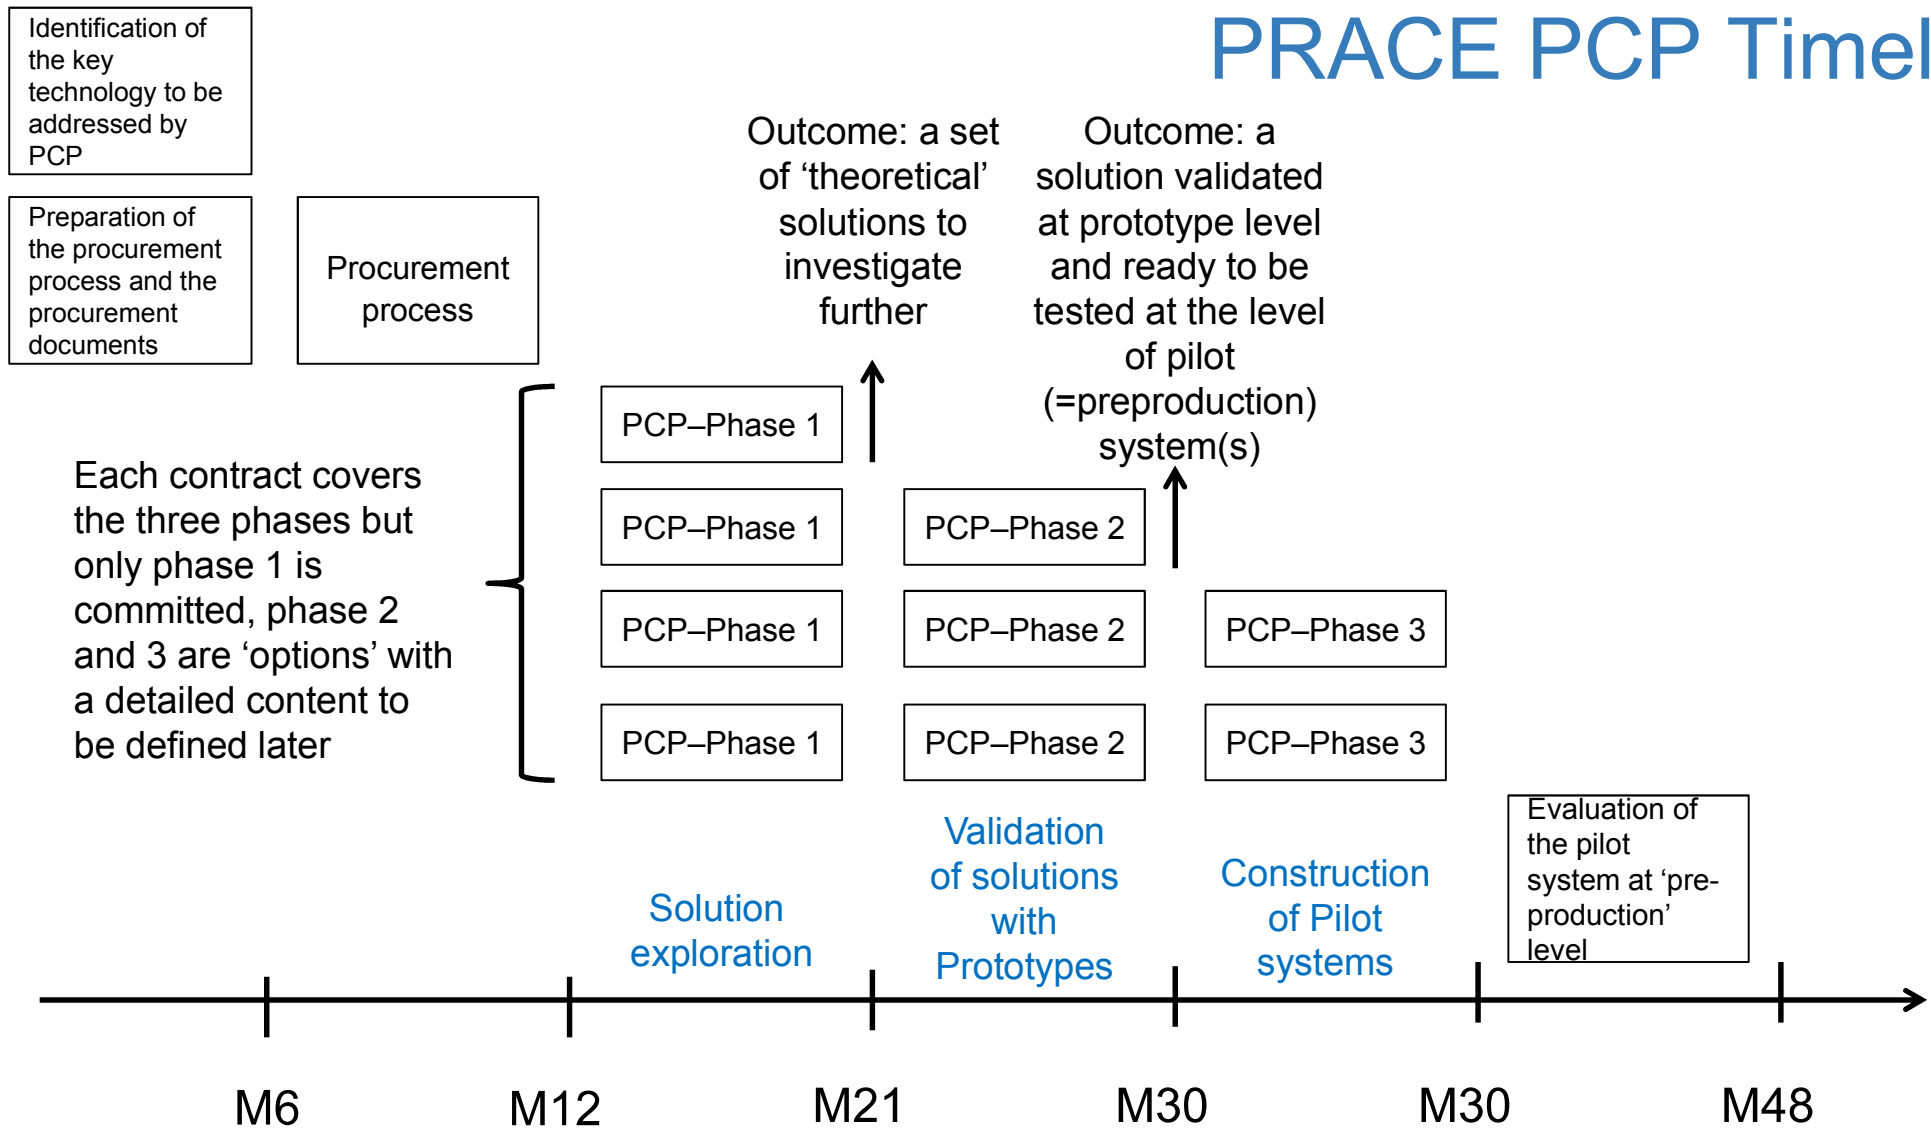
PRACE PCP Timel

Identification of the key technology to be addressed by PCP

Preparation of the procurement process and the procurement documents

Procurement process

Outcome: a set of ‘theoretical’ solutions to investigate further

Outcome: a solution validated at prototype level and ready to be tested at the level of pilot (=preproduction) system(s)

Each contract covers the three phases but only phase 1 is committed, phase 2 and 3 are ‘options’ with a detailed content to be defined later

PCP–Phase 1

PCP–Phase 1

PCP–Phase 2

PCP–Phase 1

PCP–Phase 2

PCP–Phase 3

PCP–Phase 1

PCP–Phase 2

PCP–Phase 3

Solution exploration

Validation of solutions with Prototypes

Construction of Pilot systems

Evaluation of the pilot system at ‘pre-production’ level

M6

M12

M21

M30

M30

M48